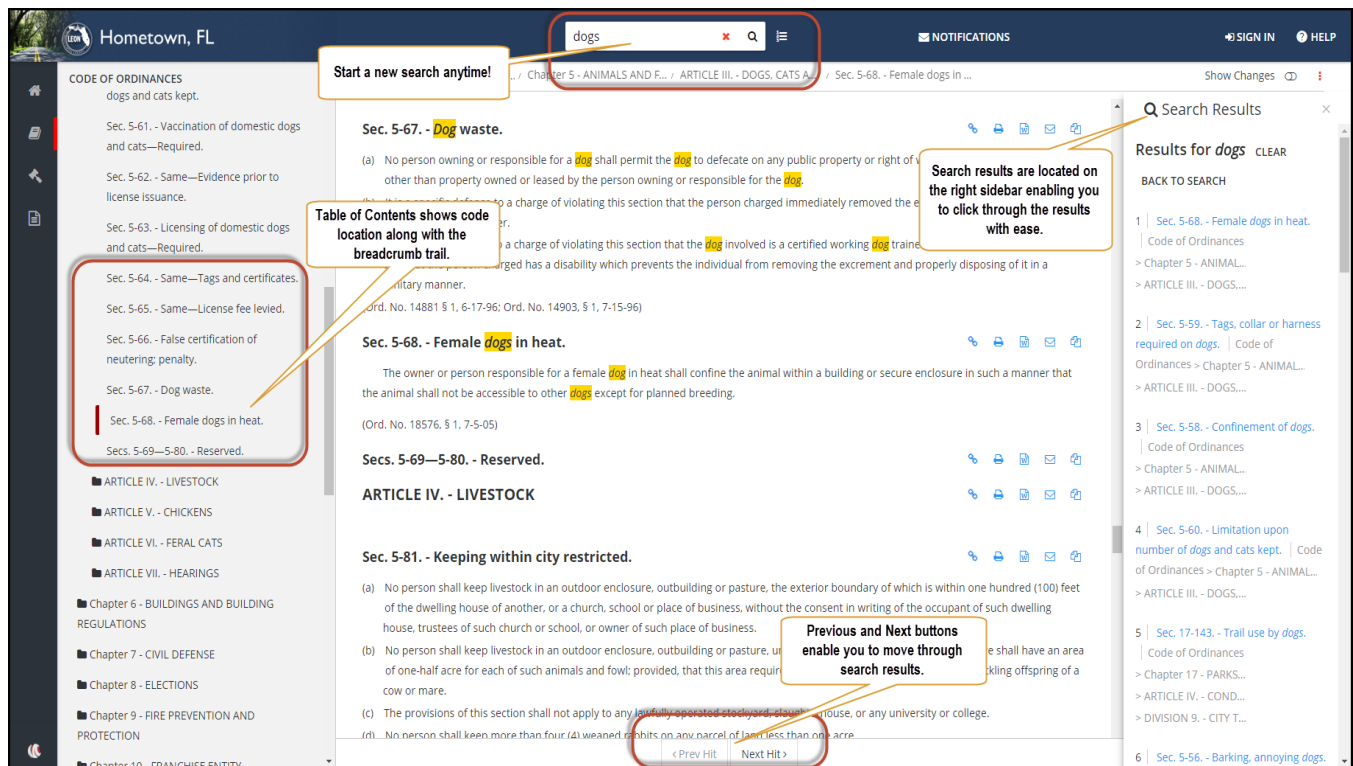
Hometown, FL

dogs

NOTIFICATIONS SIGN IN HELP

Start a new search anytime!

CODE OF ORDINANCES
dogs and cats kept.
Sec. 5-61. - Vaccination of domestic dogs and cats—Required.
Sec. 5-62. - Same—Evidence prior to license issuance.
Sec. 5-63. - Licensing of domestic dogs and cats—Required.
Sec. 5-64. - Same—Tags and certificates.
Sec. 5-65. - Same—License fee levied.
Sec. 5-66. - False certification of neutering; penalty.
Sec. 5-67. - Dog waste.
Sec. 5-68. - Female dogs in heat.
Secs. 5-69—5-80. - Reserved.
ARTICLE IV. - LIVESTOCK
ARTICLE V. - CHICKENS
ARTICLE VI. - FERAL CATS
ARTICLE VII. - HEARINGS
Chapter 6 - BUILDINGS AND BUILDING REGULATIONS
Chapter 7 - CIVIL DEFENSE
Chapter 8 - ELECTIONS
Chapter 9 - FIRE PREVENTION AND PROTECTION
Chapter 10 - FRANCHISE ENTITY

Table of Contents shows code location along with the breadcrumb trail.

... / Chapter 5 - ANIMALS AND F... / ARTICLE III. - DOGS, CATS A... / Sec. 5-68. - Female dogs in ...
Show Changes

Sec. 5-67. - Dog waste.
(a) No person owning or responsible for a dog shall permit the dog to defecate on any public property or right of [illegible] other than property owned or leased by the person owning or responsible for the dog.
(b) It is a specific defense to a charge of violating this section that the person charged immediately removed the e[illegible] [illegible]er.
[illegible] a charge of violating this section that the dog involved is a certified working dog traine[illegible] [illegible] person charged has a disability which prevents the individual from removing the excrement and properly disposing of it in a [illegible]nitary manner.
(Ord. No. 14881 § 1, 6-17-96; Ord. No. 14903, § 1, 7-15-96)

Sec. 5-68. - Female dogs in heat.
The owner or person responsible for a female dog in heat shall confine the animal within a building or secure enclosure in such a manner that the animal shall not be accessible to other dogs except for planned breeding.
(Ord. No. 18576, § 1, 7-5-05)

Secs. 5-69—5-80. - Reserved.

ARTICLE IV. - LIVESTOCK

Sec. 5-81. - Keeping within city restricted.
(a) No person shall keep livestock in an outdoor enclosure, outbuilding or pasture, the exterior boundary of which is within one hundred (100) feet of the dwelling house of another, or a church, school or place of business, without the consent in writing of the occupant of such dwelling house, trustees of such church or school, or owner of such place of business.
(b) No person shall keep livestock in an outdoor enclosure, outbuilding or pasture, u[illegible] shall have an area of one-half acre for each of such animals and fowl; provided, that this area requir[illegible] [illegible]ckling offspring of a cow or mare.
(c) The provisions of this section shall not apply to any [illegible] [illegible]house, or any university or college.
(d) No person shall keep more than four (4) weaned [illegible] acre.

Previous and Next buttons enable you to move through search results.

‹ Prev Hit   Next Hit ›

Search Results
Results for dogs CLEAR
BACK TO SEARCH

Search results are located on the right sidebar enabling you to click through the results with ease.

1 Sec. 5-68. - Female dogs in heat. Code of Ordinances > Chapter 5 - ANIMAL... > ARTICLE III. - DOGS,...
2 Sec. 5-59. - Tags, collar or harness required on dogs. Code of Ordinances > Chapter 5 - ANIMAL... > ARTICLE III. - DOGS,...
3 Sec. 5-58. - Confinement of dogs. Code of Ordinances > Chapter 5 - ANIMAL... > ARTICLE III. - DOGS,...
4 Sec. 5-60. - Limitation upon number of dogs and cats kept. Code of Ordinances > Chapter 5 - ANIMAL... > ARTICLE III. - DOGS,...
5 Sec. 17-143. - Trail use by dogs. Code of Ordinances > Chapter 17 - PARKS... > ARTICLE IV. - COND... > DIVISION 9. - CITY T...
6 Sec. 5-56. - Barking, annoying dogs.